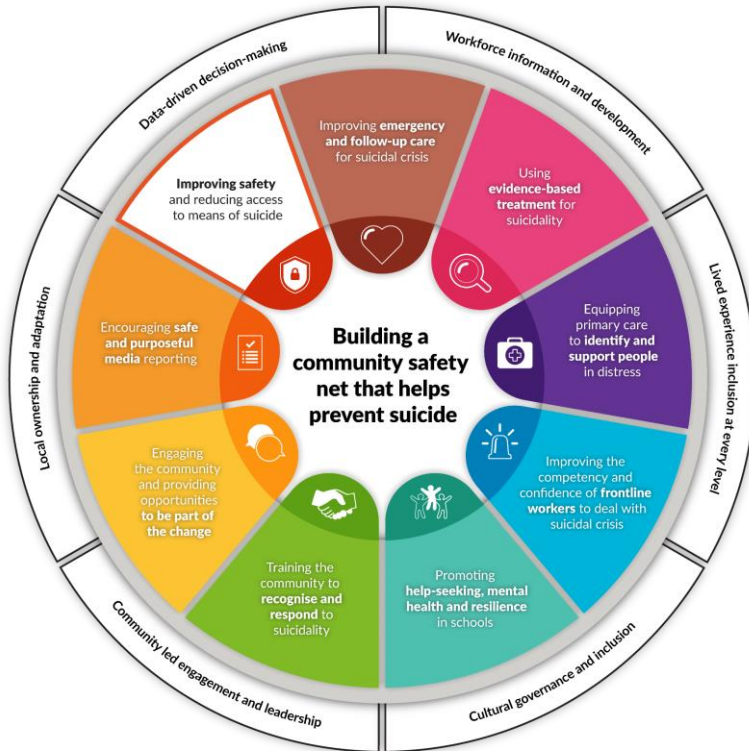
Building a community safety net that helps prevent suicide

Improving emergency and follow-up care for suicidal crisis

Using evidence-based treatment for suicidality

Equipping primary care to identify and support people in distress

Improving the competency and confidence of frontline workers to deal with suicidal crisis

Promoting help-seeking, mental health and resilience in schools

Training the community to recognise and respond to suicidality

Engaging the community and providing opportunities to be part of the change

Encouraging safe and purposeful media reporting

Improving safety and reducing access to means of suicide

Data-driven decision-making

Workforce information and development

Lived experience inclusion at every level

Cultural governance and inclusion

Community led engagement and leadership

Local ownership and adaptation